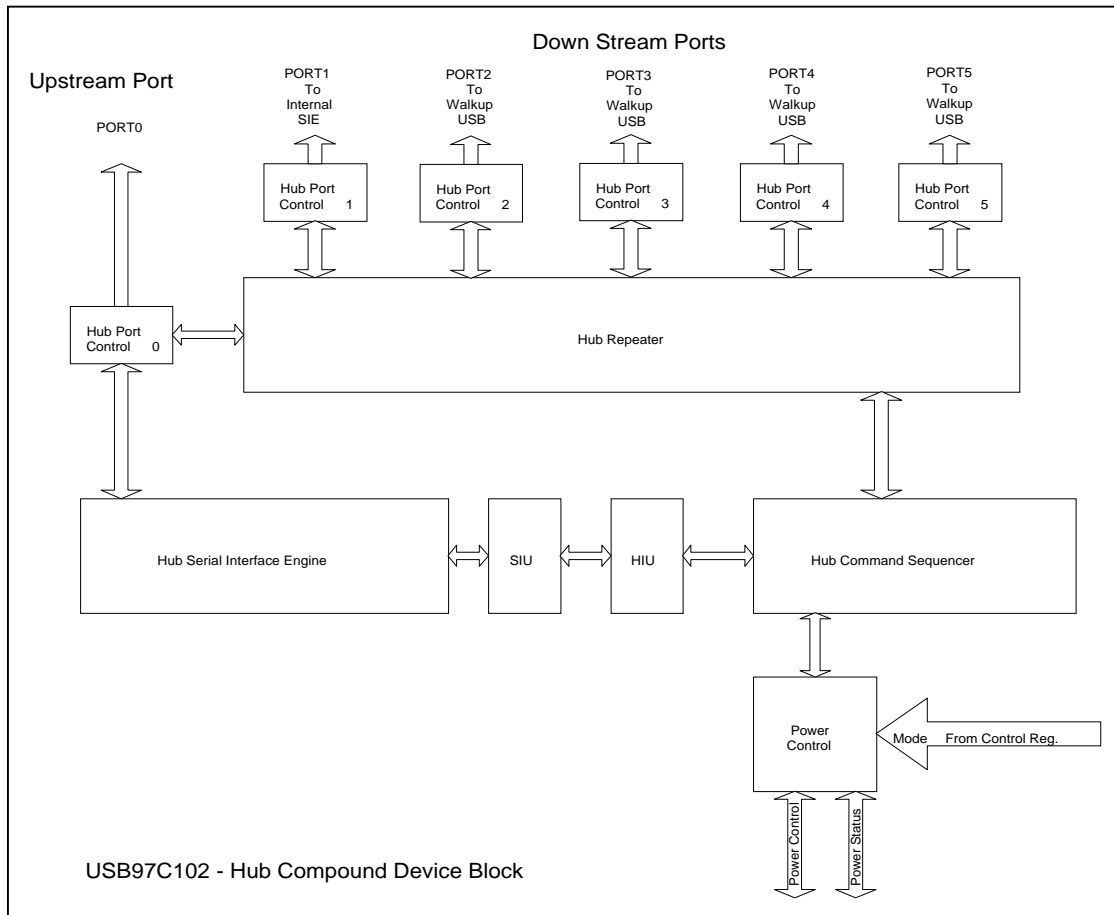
Down Stream Ports

Upstream Port

PORT0

PORT1
To
Internal
SIE

PORT2
To
Walkup
USB

PORT3
To
Walkup
USB

PORT4
To
Walkup
USB

PORT5
To
Walkup
USB

Hub Port Control 1

Hub Port Control 2

Hub Port Control 3

Hub Port Control 4

Hub Port Control 5

Hub Port Control 0

Hub Repeater

Hub Serial Interface Engine

SIU

HIU

Hub Command Sequencer

Power Control

Mode From Control Reg.

Power Control

Power Status

USB97C102 - Hub Compound Device Block